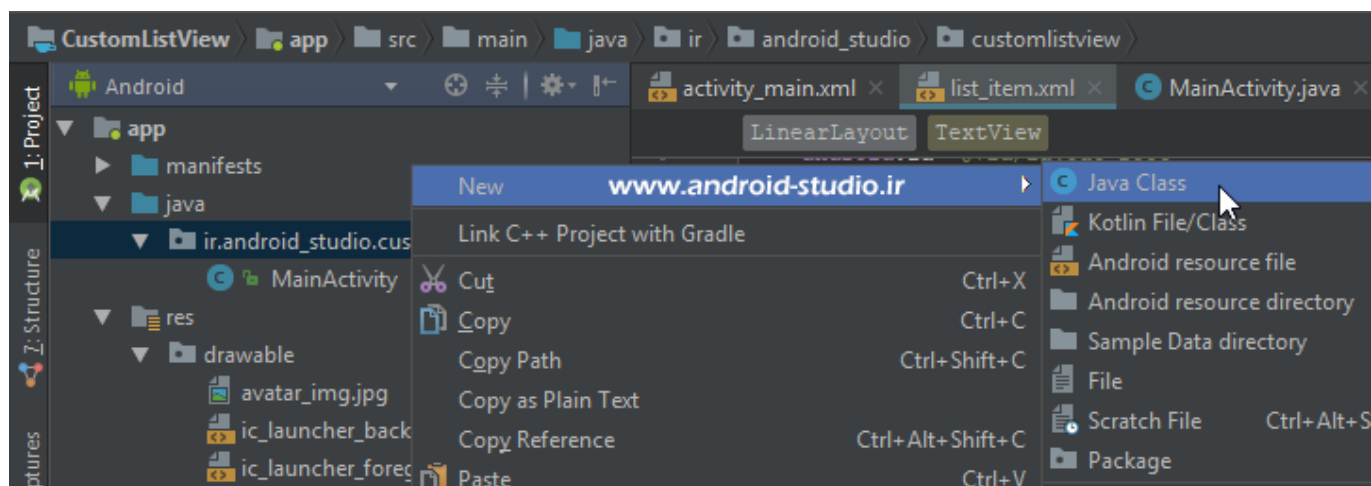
CustomListView 〉 app 〉 src 〉 main 〉 java 〉 ir 〉 android_studio 〉 customlistview 〉

1: Project
Z: Structure
ptures

Android

activity_main.xml × list_item.xml × MainActivity.java

LinearLayout TextView

app
manifests
java
ir.android_studio.cus
MainActivity
res
drawable
avatar_img.jpg
ic_launcher_back
ic_launcher_foreg

New www.android-studio.ir
Link C++ Project with Gradle
Cut Ctrl+X
Copy Ctrl+C
Copy Path Ctrl+Shift+C
Copy as Plain Text
Copy Reference Ctrl+Alt+Shift+C
Paste Ctrl+V

Java Class
Kotlin File/Class
Android resource file
Android resource directory
Sample Data directory
File
Scratch File Ctrl+Alt+S
Package